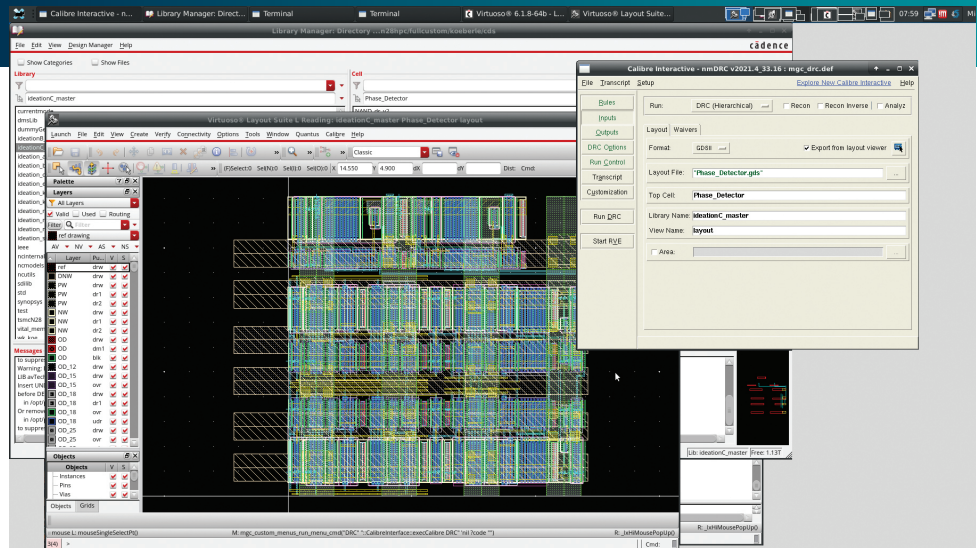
Calibre Interactive - n... Library Manager: Direct... Terminal Terminal Virtuoso® 6.1.8-64b - L... Virtuoso® Layout Suite... 07:59

Library Manager: Directory ...n28hpc/fullcustom/koeberle/cds

File Edit View Design Manager Help

cādence

Show Categories Show Files

Library

ideationC_master

Cell

Phase_Detector

currentmode
dmsLib
dummyG
ideationB
ideationC
ideation_
ideation_
ideation_
ideation_
ideation_
ideation_
ideation_
ideation_
ieee
ncinternal
ncmodels
ncutils
sdllib
std
synopsys
test
tsmcN28
vital_mem

Messages
to suppre
Warning:
LIB avTech
Insert UN
before DE
in /opt/
Or remov
in /opt/
to suppre

Virtuoso® Layout Suite L Reading: ideationC_master Phase_Detector layout

Launch File Edit View Create Verify Connectivity Options Tools Window Quantus Calibre Help

Classic

(F)Select:0 Sel(N):0 Sel(I):0 Sel(O):0 X: 14.550 Y: 4.900 dX dY Dist: Cmd:

Palette

Layers

All Layers

Valid Used Routing

Filter

ref drawing

AV NV AS NS

| Layer | Pu... | V | S |
|---|---|---|---|
| ref | drw | | |
| DNW | drw | | |
| PW | drw | | |
| PW | dr1 | | |
| PW | dr2 | | |
| NW | drw | | |
| NW | dr1 | | |
| NW | dr2 | | |
| OD | drw | | |
| OD | dm1 | | |
| OD | blk | | |
| OD_12 | drw | | |
| OD_15 | drw | | |
| OD_15 | ovr | | |
| OD_18 | drw | | |
| OD_18 | dr1 | | |
| OD_18 | ovr | | |
| OD_18 | udr | | |
| OD_25 | drw | | |
| OD_25 | ovr | | |

Objects

| Objects | V | S |
|---|---|---|
| Instances | | |
| Pins | | |
| Vias | | |

Objects Grids

Calibre Interactive - nmDRC v2021.4_33.16 : mgc_drc.def

File Transcript Setup

Explore New Calibre Interactive Help

Rules
Inputs
Outputs
DRC Options
Run Control
Transcript
Customization

Run DRC

Start RVE

Run: DRC (Hierarchical) Recon Recon Inverse Analyz

Layout Waivers

Format: GDSII Export from layout viewer

Layout File: "Phase_Detector.gds"

Top Cell: Phase_Detector

Library Name: ideationC_master

View Name: layout

Area:

Lib: ideationC_master Free: 1.13T

mouse L: mouseSingleSelectPt() M: mgc_custom_menus_run_menu_cmd("DRC" "::CalibreInterface::execCalibre DRC" nil ?code "") R: _lxHiMousePopUp()

R: _lxHiMousePopUp()

3(4) > Cmd: